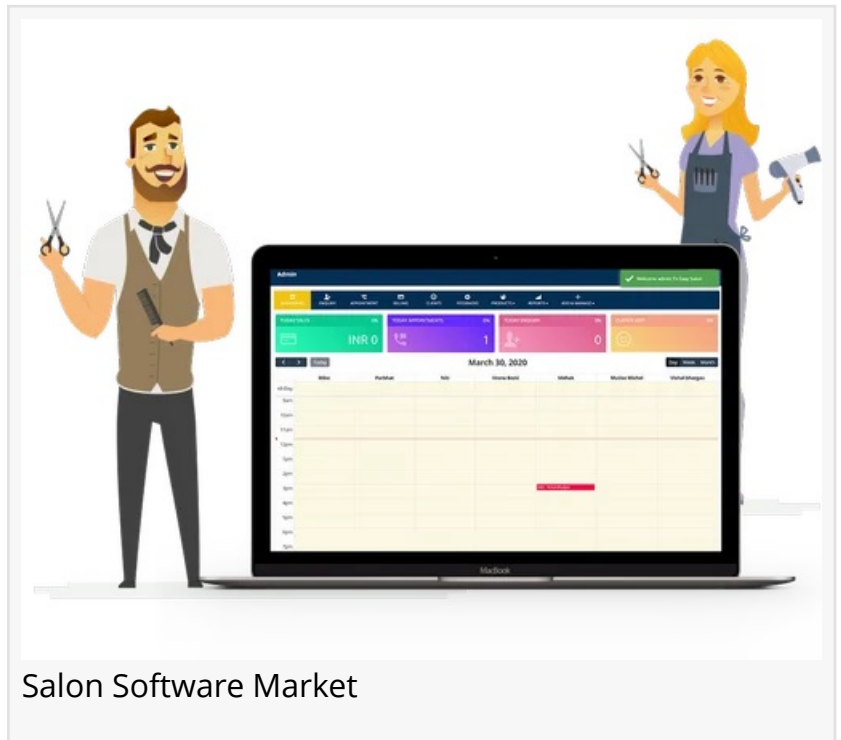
Admin

Welcome admin To Easy Salon

DASHBOARD ENQUIRY APPOINTMENT BILLING CLIENTS FEEDBACKS PRODUCTS REPORTS ADD & MANAGE

TODAY SALES

INR 0

TODAY APPOINTMENTS

1

TODAY ENQUIRY

0

Today

March 30, 2020

Day Week Month

Mike Parbhat Yeti Veena Basti Vishak Muskan Michel Vishal bhagat

all-day
9am
10am
11am
12pm
1pm
2pm
3pm
4pm
5pm
6pm
7pm

MacBook

Salon Software Market